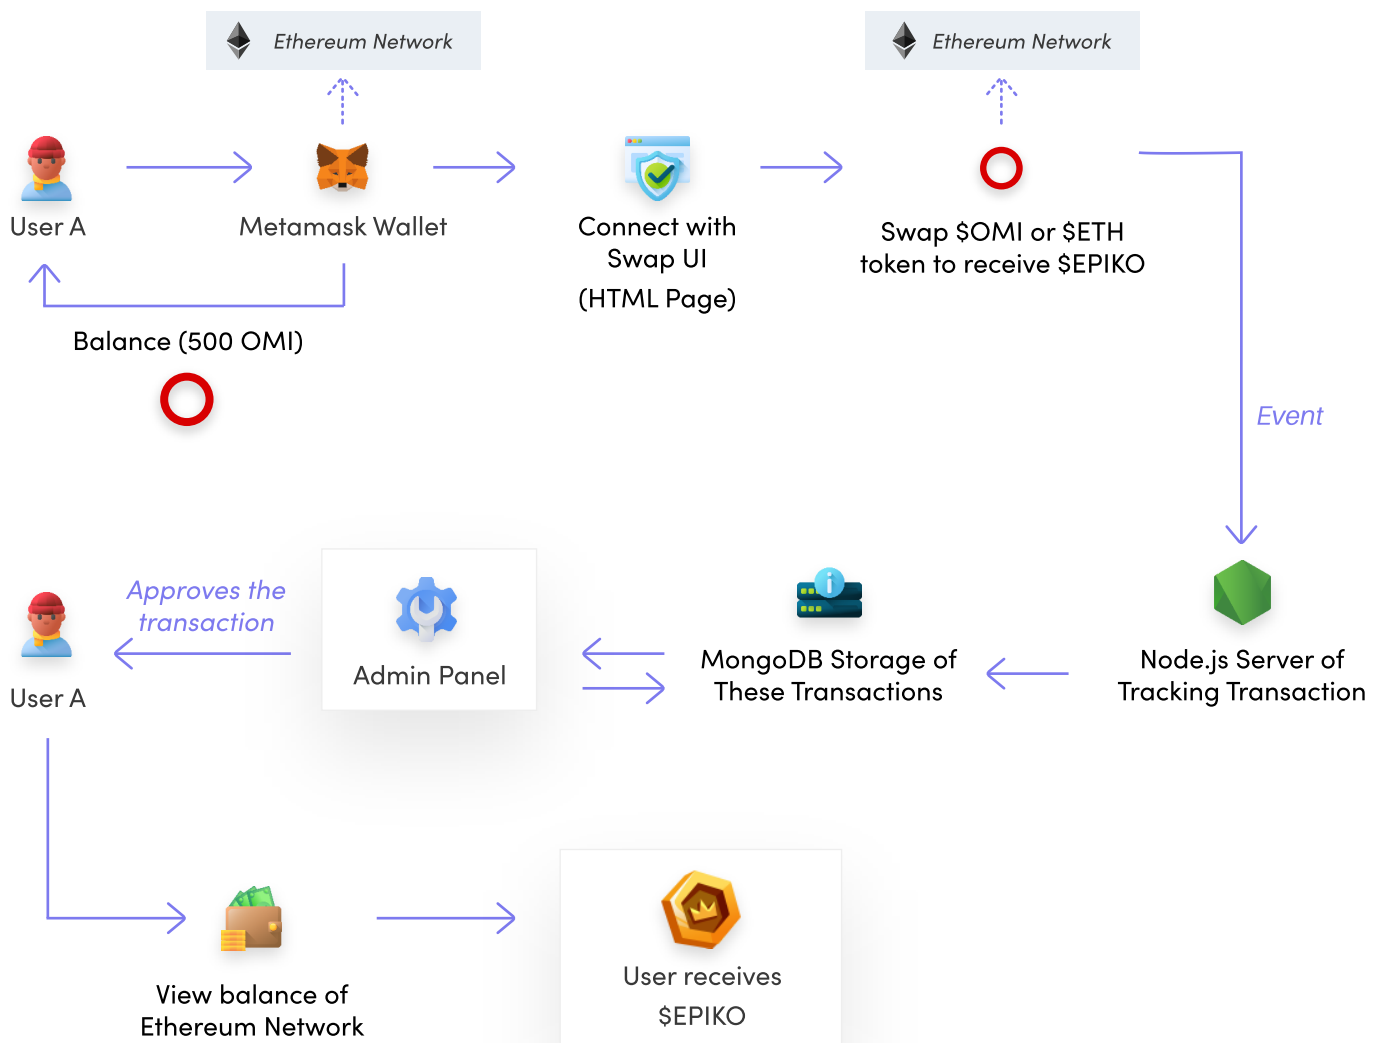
Ethereum Network

Ethereum Network

User A

Metamask Wallet

Connect with Swap UI (HTML Page)

Swap $OMI or $ETH token to receive $EPIKO

Balance (500 OMI)

Event

Approves the transaction

User A

Admin Panel

MongoDB Storage of These Transactions

Node.js Server of Tracking Transaction

View balance of Ethereum Network

User receives $EPIKO